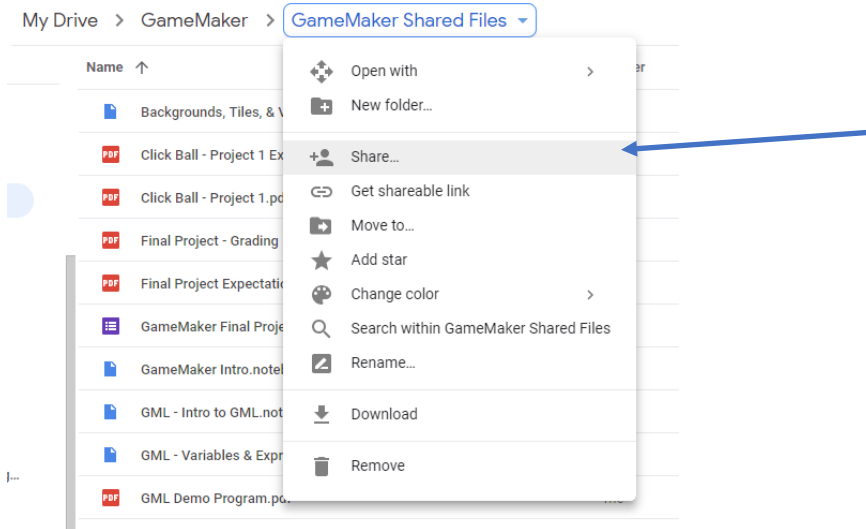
My Drive > GameMaker > GameMaker Shared Files

Name ↑

Backgrounds, Tiles, & V

Click Ball - Project 1 Ex

Click Ball - Project 1.pd

Final Project - Grading

Final Project Expectatio

GameMaker Final Proje

GameMaker Intro.notel

GML - Intro to GML.not

GML - Variables & Expr

GML Demo Program.pd

Open with

New folder...

Share...

Get shareable link

Move to...

Add star

Change color

Search within GameMaker Shared Files

Rename...

Download

Remove